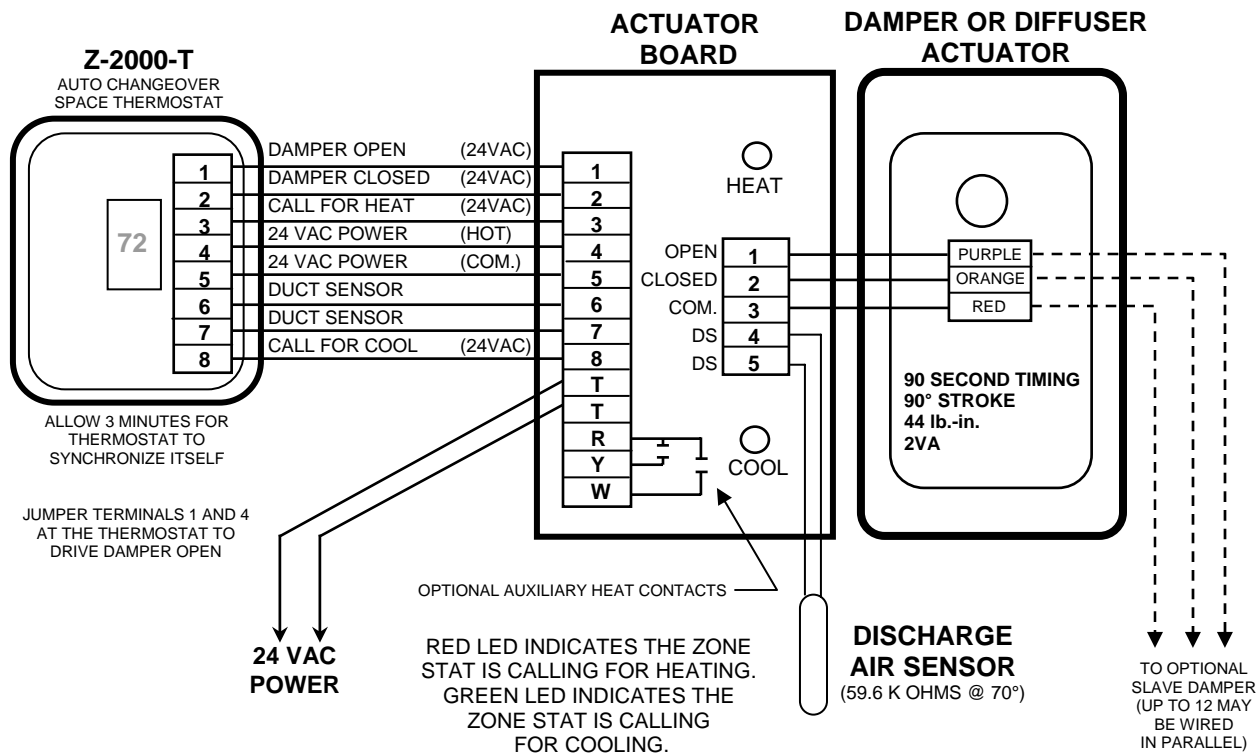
Z-2000-T
AUTO CHANGEOVER SPACE THERMOSTAT

72

1
2
3
4
5
6
7
8

DAMPER OPEN (24VAC)
DAMPER CLOSED (24VAC)
CALL FOR HEAT (24VAC)
24 VAC POWER (HOT)
24 VAC POWER (COM.)
DUCT SENSOR
DUCT SENSOR
CALL FOR COOL (24VAC)

ALLOW 3 MINUTES FOR THERMOSTAT TO SYNCHRONIZE ITSELF

JUMPER TERMINALS 1 AND 4 AT THE THERMOSTAT TO DRIVE DAMPER OPEN

24 VAC POWER

ACTUATOR BOARD

1
2
3
4
5
6
7
8
T
T
R
Y
W

HEAT

OPEN 1
CLOSED 2
COM. 3
DS 4
DS 5

COOL

OPTIONAL AUXILIARY HEAT CONTACTS

RED LED INDICATES THE ZONE STAT IS CALLING FOR HEATING. GREEN LED INDICATES THE ZONE STAT IS CALLING FOR COOLING.

DAMPER OR DIFFUSER ACTUATOR

PURPLE
ORANGE
RED

90 SECOND TIMING
90° STROKE
44 lb.-in.
2VA

DISCHARGE AIR SENSOR
(59.6 K OHMS @ 70°)

TO OPTIONAL SLAVE DAMPER (UP TO 12 MAY BE WIRED IN PARALLEL)